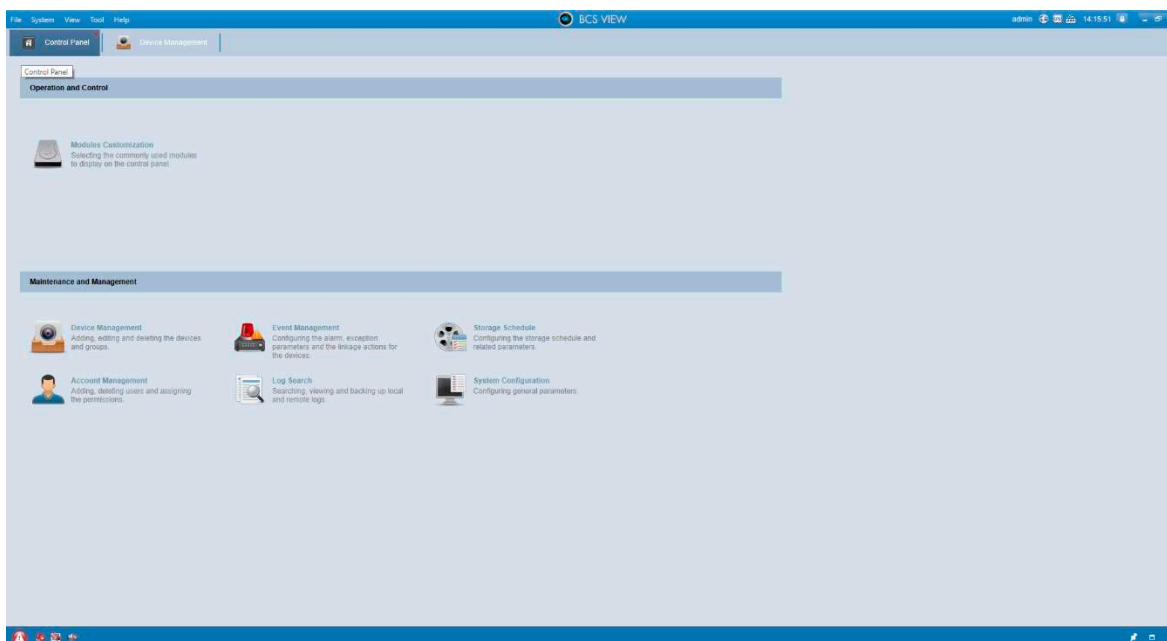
File System View Tool Help

BCS VIEW

admin 14:15:51

Control Panel

Device Management

Control Panel

Operation and Control

Modules Customization
Selecting the commonly used modules to display on the control panel.

Maintenance and Management

Device Management
Adding, editing and deleting the devices and groups.

Event Management
Configuring the alarm, exception parameters and the linkage actions for the devices.

Storage Schedule
Configuring the storage schedule and related parameters.

Account Management
Adding, deleting users and assigning the permissions.

Log Search
Searching, viewing and backing up local and remote logs.

System Configuration
Configuring general parameters.